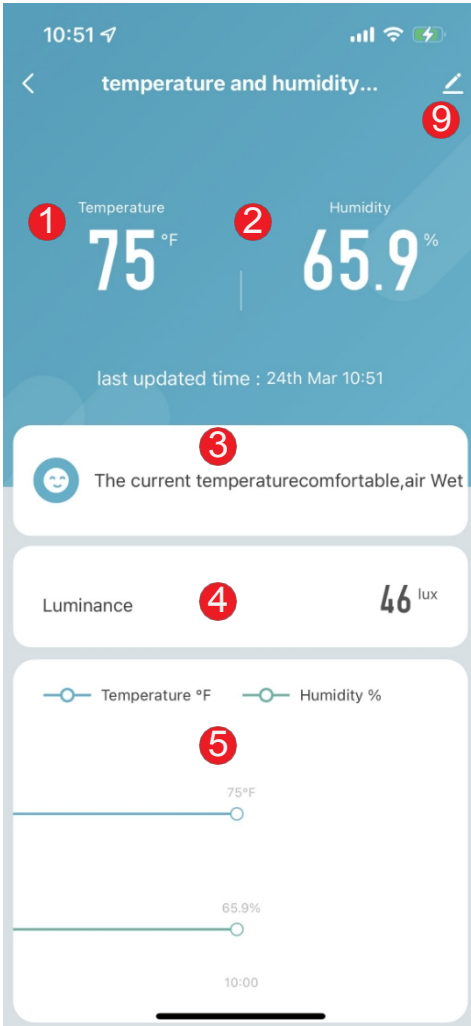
10:51

temperature and humidity...

9

1 Temperature
75 °F

2 Humidity
65.9 %

last updated time : 24th Mar 10:51

3

The current temperaturecomfortable,air Wet

Luminance 4 46 lux

Temperature °F Humidity %

5

75°F

65.9%

10:00